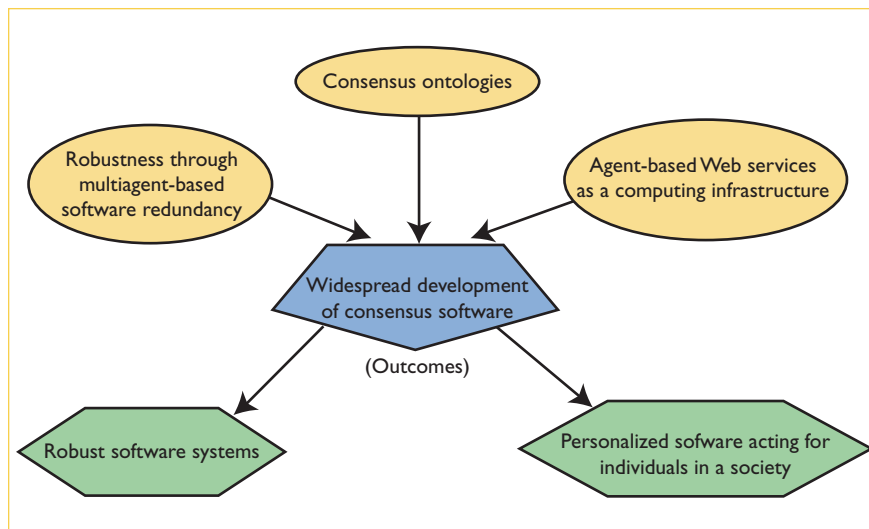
Consensus ontologies

Robustness through multiagent-based software redundancy

Agent-based Web services as a computing infrastructure

Widespread development of consensus software

(Outcomes)

Robust software systems

Personalized sofware acting for individuals in a society